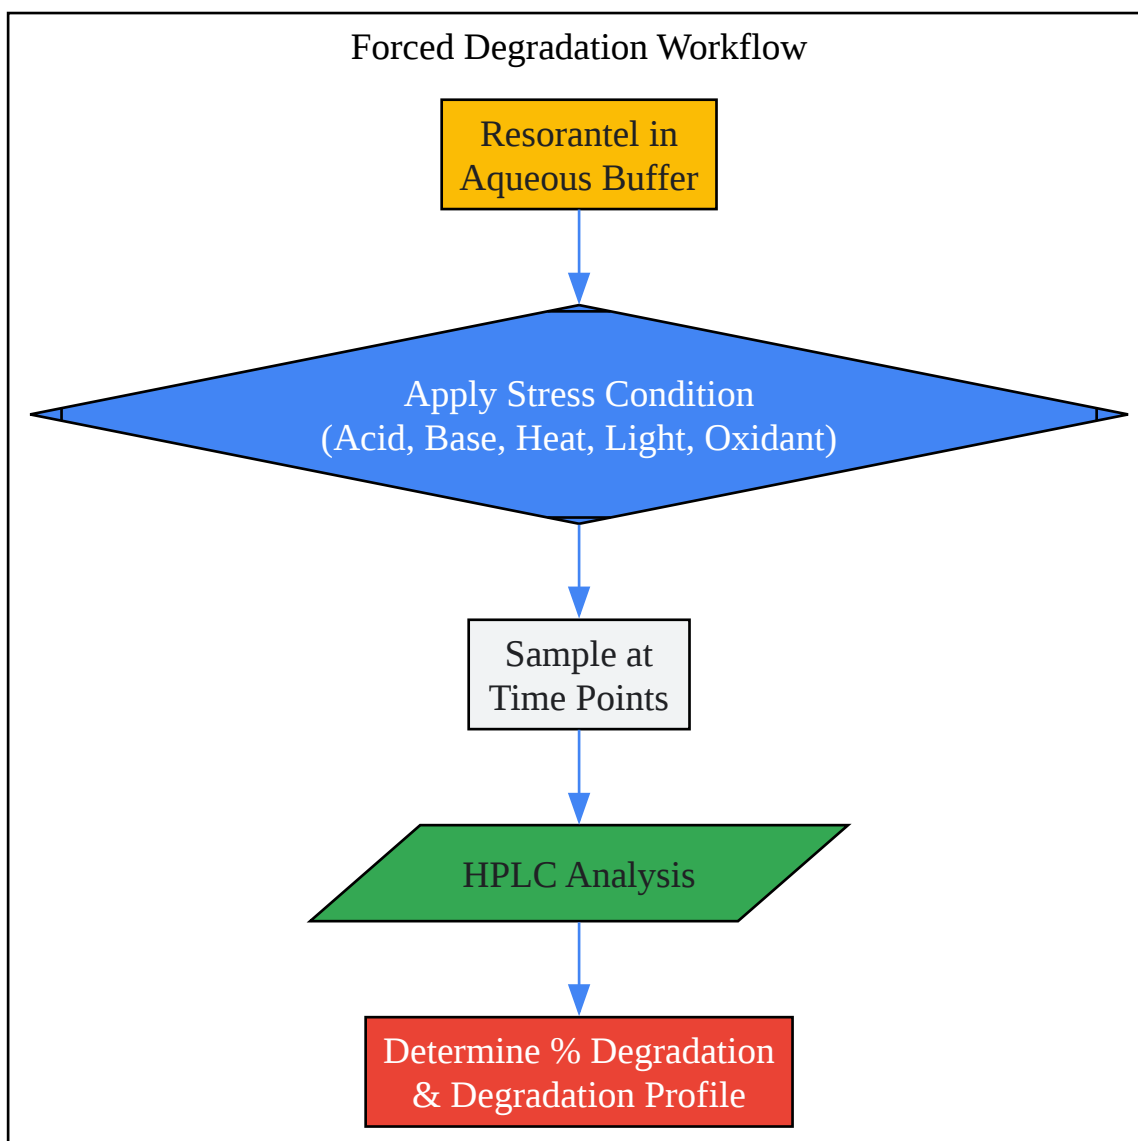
Forced Degradation Workflow

Resorantel in Aqueous Buffer

Apply Stress Condition (Acid, Base, Heat, Light, Oxidant)

Sample at Time Points

HPLC Analysis

Determine % Degradation & Degradation Profile